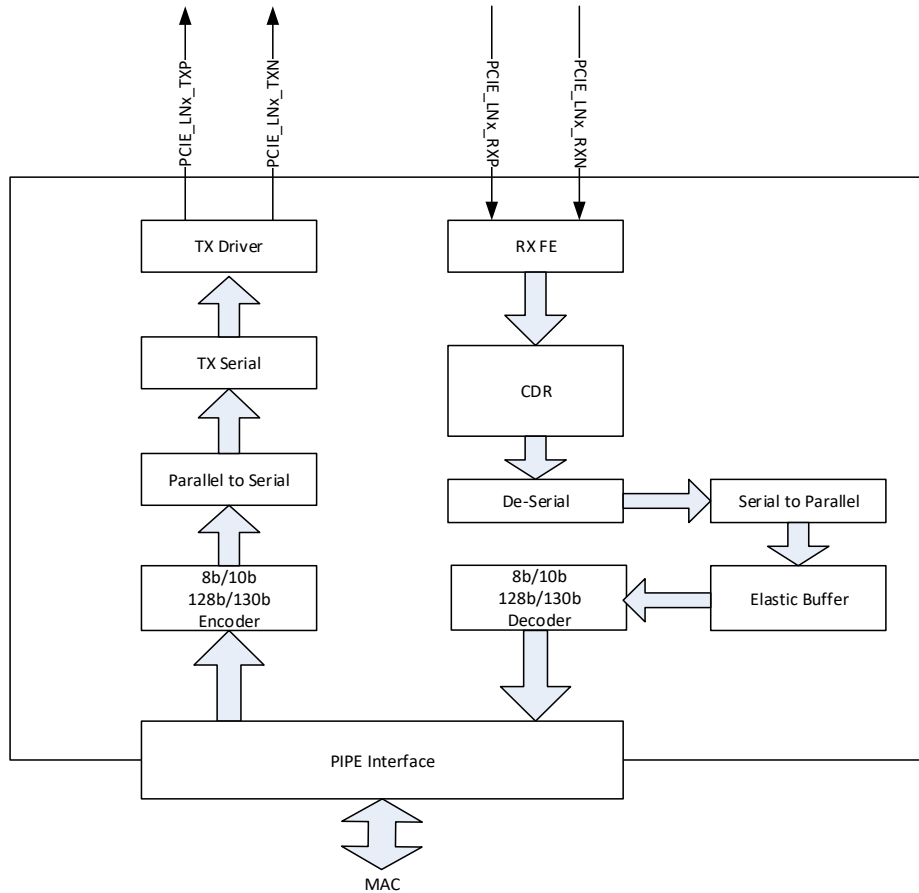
PCIE_LNx_TXP
PCIE_LNx_TXN
PCIE_LNx_RXP
PCIE_LNx_RXN

TX Driver
TX Serial
Parallel to Serial
8b/10b
128b/130b
Encoder

RX FE
CDR
De-Serial
Serial to Parallel
Elastic Buffer
8b/10b
128b/130b
Decoder

PIPE Interface

MAC